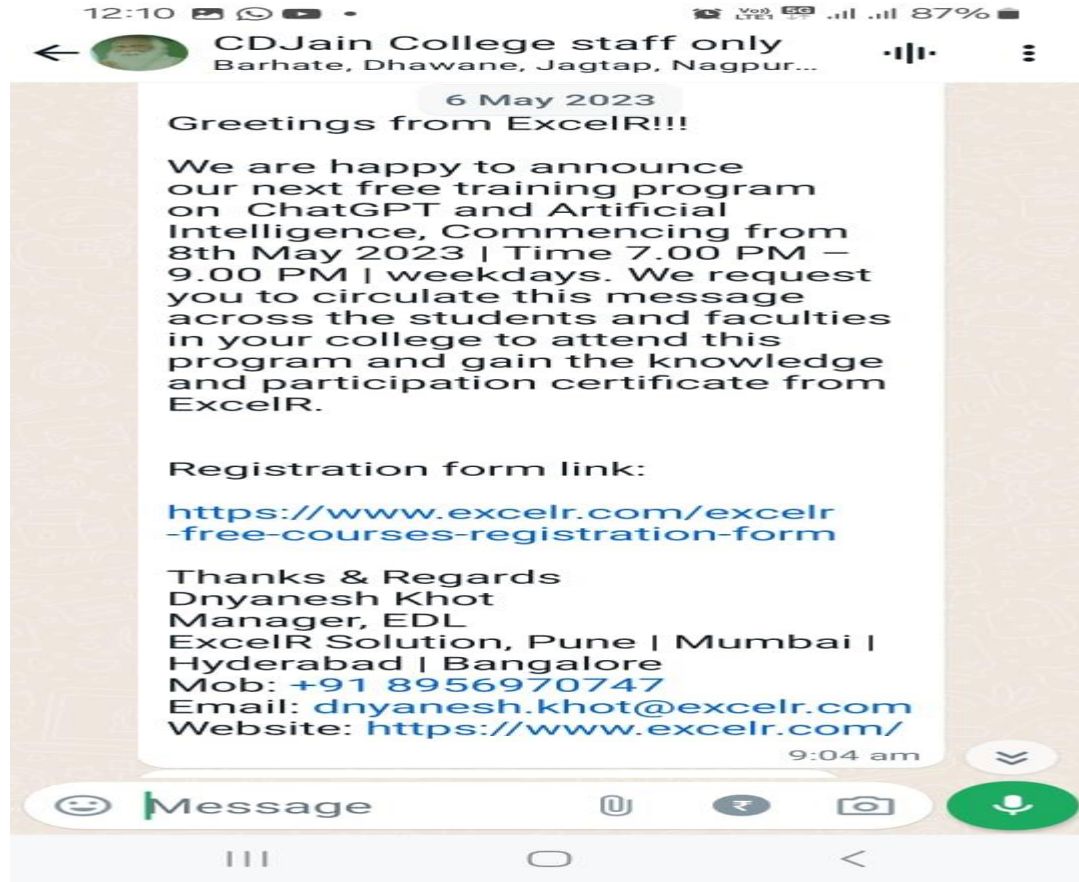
12:10 87%

CDJain College staff only
Barhate, Dhawane, Jagtap, Nagpur...

6 May 2023

Greetings from ExcelR!!!

We are happy to announce our next free training program on ChatGPT and Artificial Intelligence, Commencing from 8th May 2023 | Time 7.00 PM – 9.00 PM | weekdays. We request you to circulate this message across the students and faculties in your college to attend this program and gain the knowledge and participation certificate from ExcelR.

Registration form link:

https://www.excelr.com/excelr-free-courses-registration-form

Thanks & Regards
Dnyanesh Khot
Manager, EDL
ExcelR Solution, Pune | Mumbai | Hyderabad | Bangalore
Mob: +91 8956970747
Email: dnyanesh.khot@excelr.com
Website: https://www.excelr.com/

9:04 am

Message